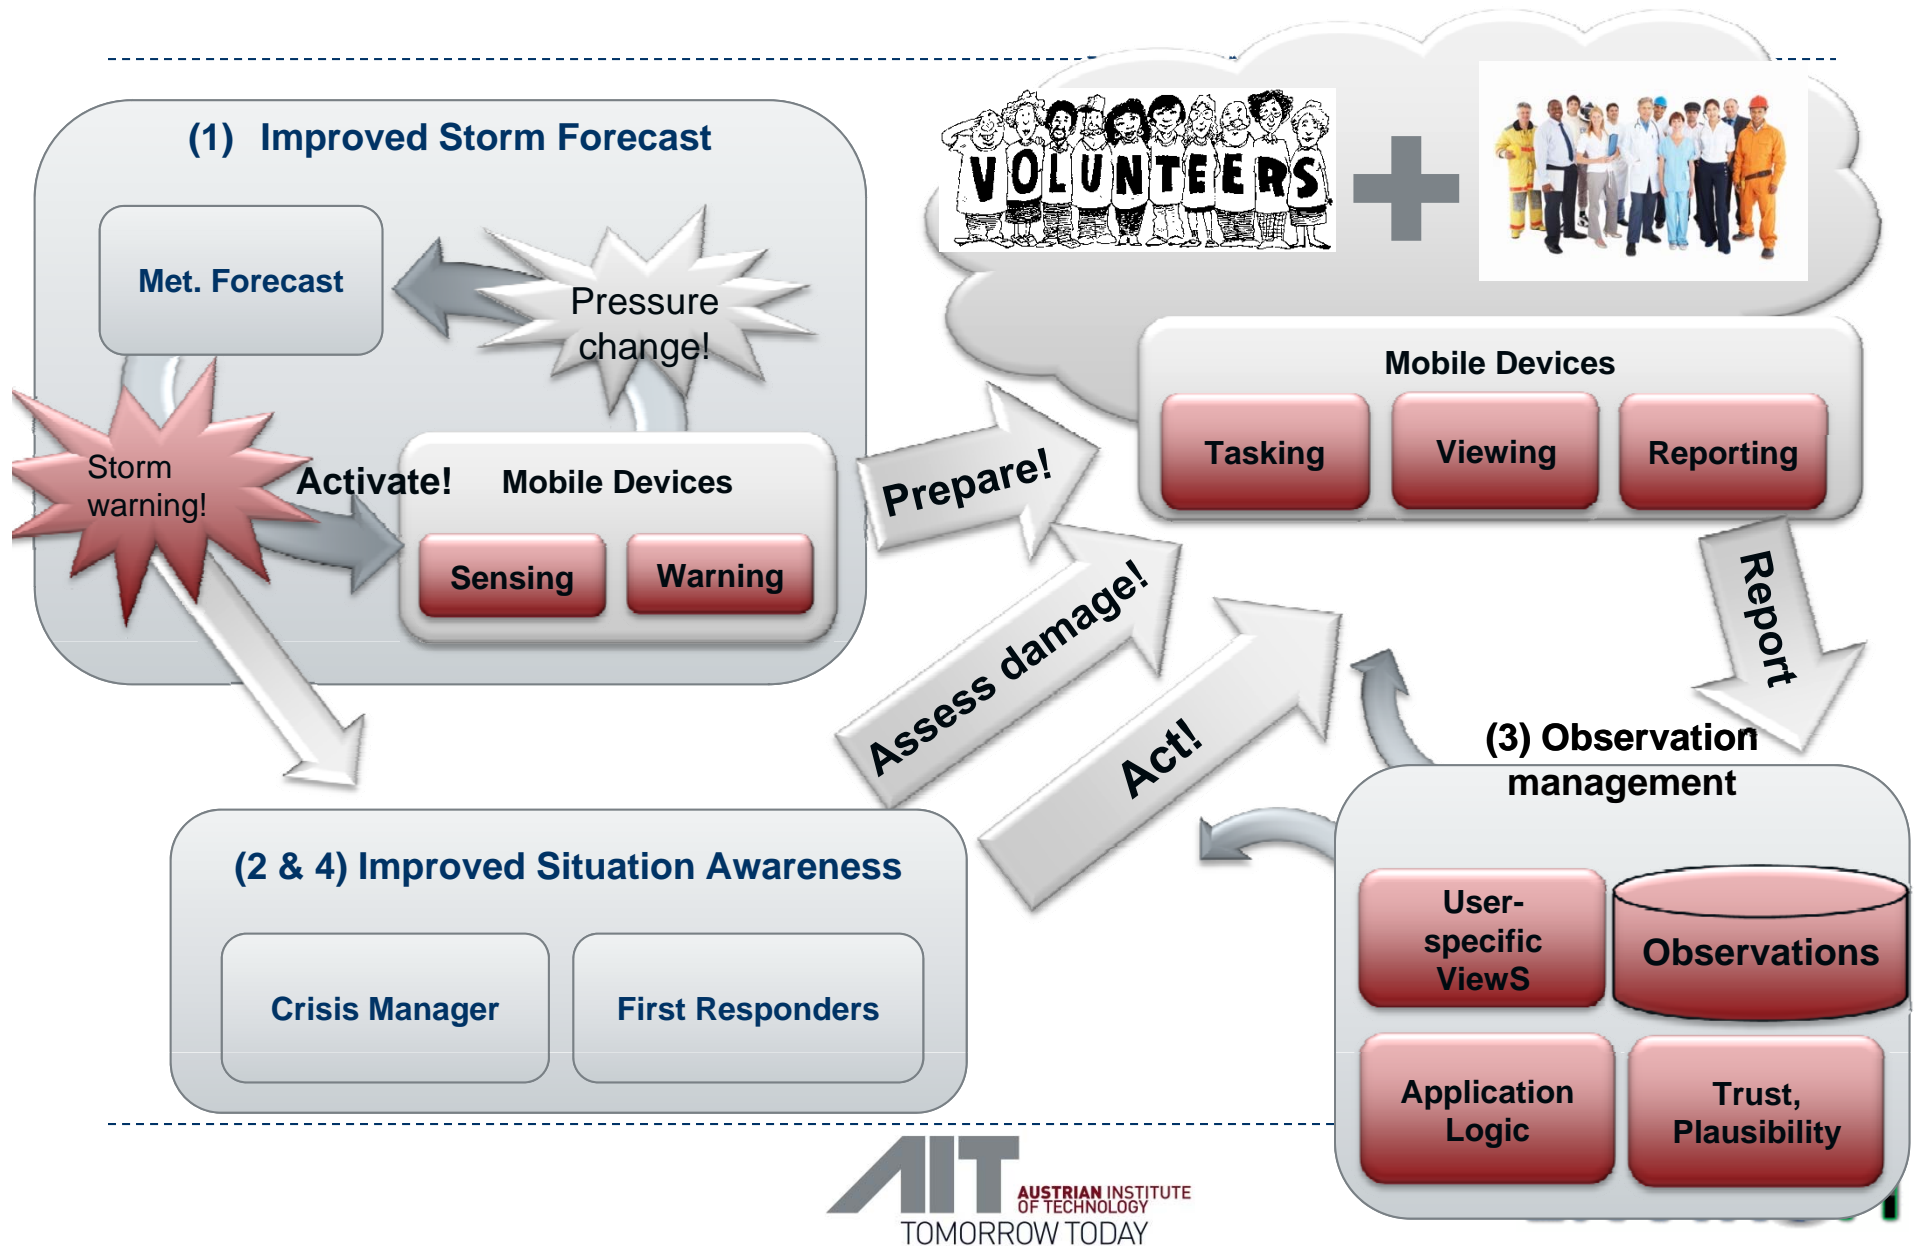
(1) Improved Storm Forecast

Met. Forecast

Pressure change!

Storm warning!

Activate!

Mobile Devices

Sensing

Warning

VOLUNTEERS

Mobile Devices

Tasking

Viewing

Reporting

Prepare!

Assess damage!

Act!

Report

(3) Observation management

User-specific ViewS

Observations

Application Logic

Trust, Plausibility

(2 & 4) Improved Situation Awareness

Crisis Manager

First Responders

AIT AUSTRIAN INSTITUTE OF TECHNOLOGY

TOMORROW TODAY